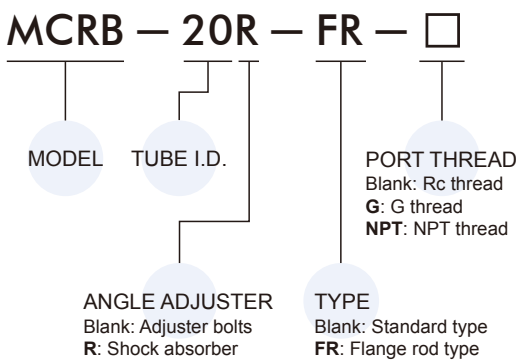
MCRB — 20R — FR — □

MODEL

TUBE I.D.

PORT THREAD
Blank: Rc thread
**G**: G thread
**NPT**: NPT thread

ANGLE ADJUSTER
Blank: Adjuster bolts
**R**: Shock absorber

TYPE
Blank: Standard type
**FR**: Flange rod type